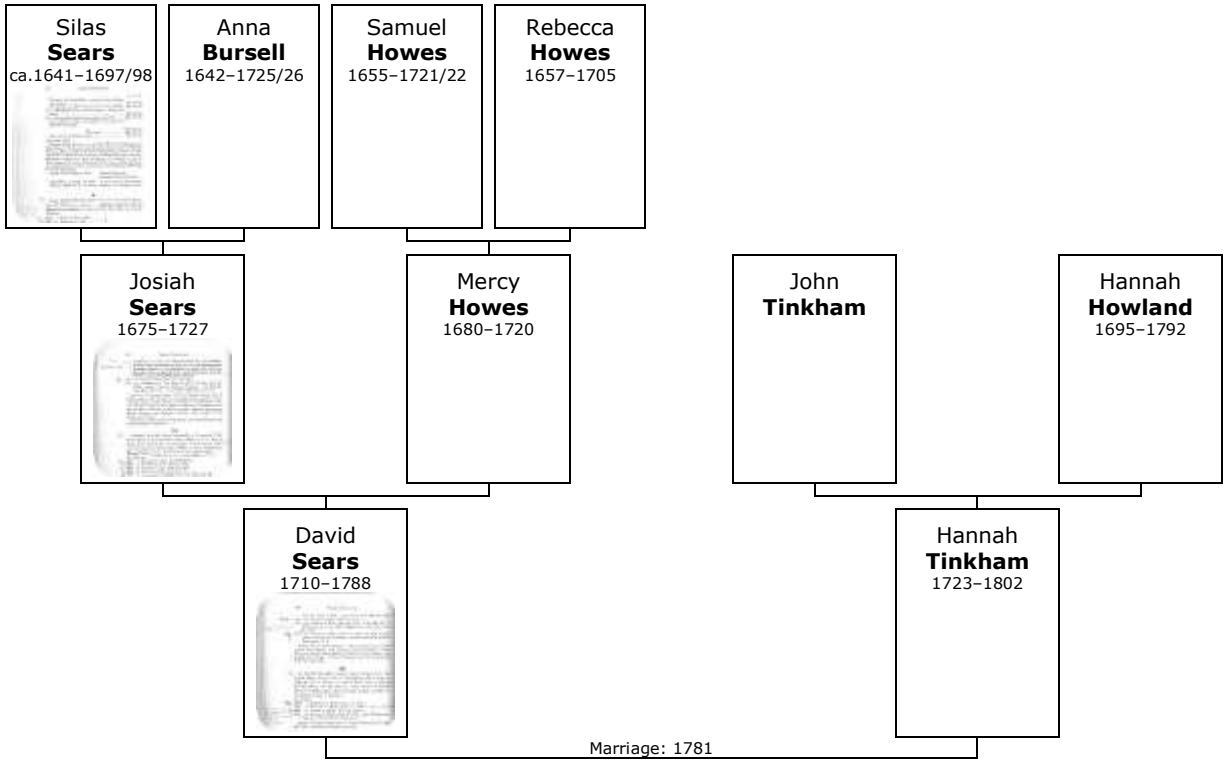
Silas
**Sears**
ca.1641–1697/98

Anna
**Bursell**
1642–1725/26

Samuel
**Howes**
1655–1721/22

Rebecca
**Howes**
1657–1705

Josiah
**Sears**
1675–1727

Mercy
**Howes**
1680–1720

John
**Tinkham**

Hannah
**Howland**
1695–1792

David
**Sears**
1710–1788

Hannah
**Tinkham**
1723–1802

Marriage: 1781